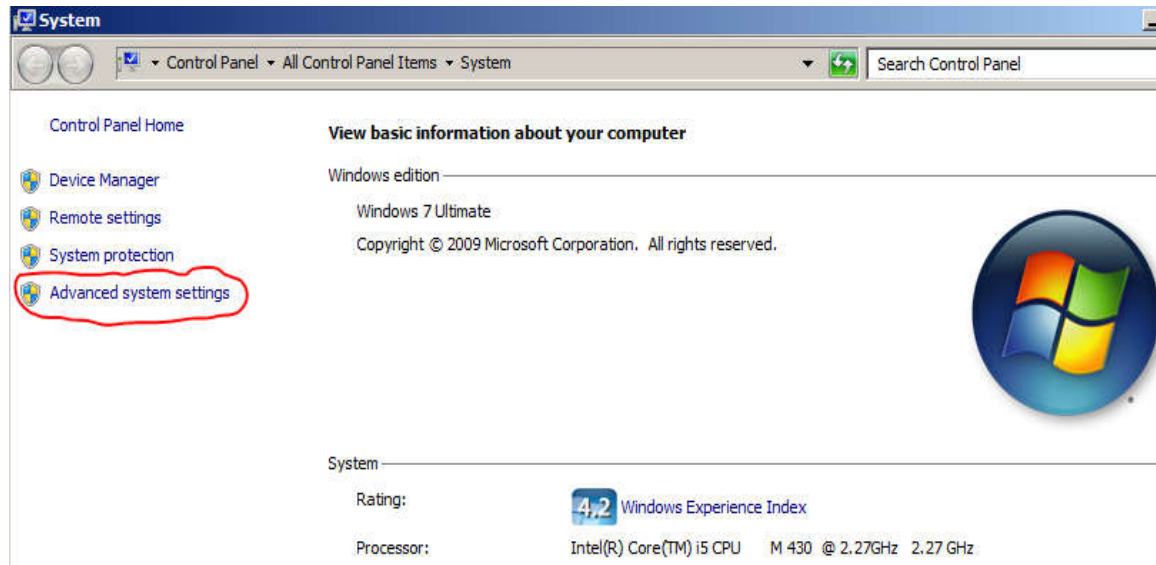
System

Control Panel ▸ All Control Panel Items ▸ System

Search Control Panel

Control Panel Home

Device Manager

Remote settings

System protection

Advanced system settings

View basic information about your computer

Windows edition

Windows 7 Ultimate

Copyright © 2009 Microsoft Corporation. All rights reserved.

System

Rating:

4,2 Windows Experience Index

Processor:

Intel(R) Core(TM) i5 CPU M 430 @ 2.27GHz 2.27 GHz